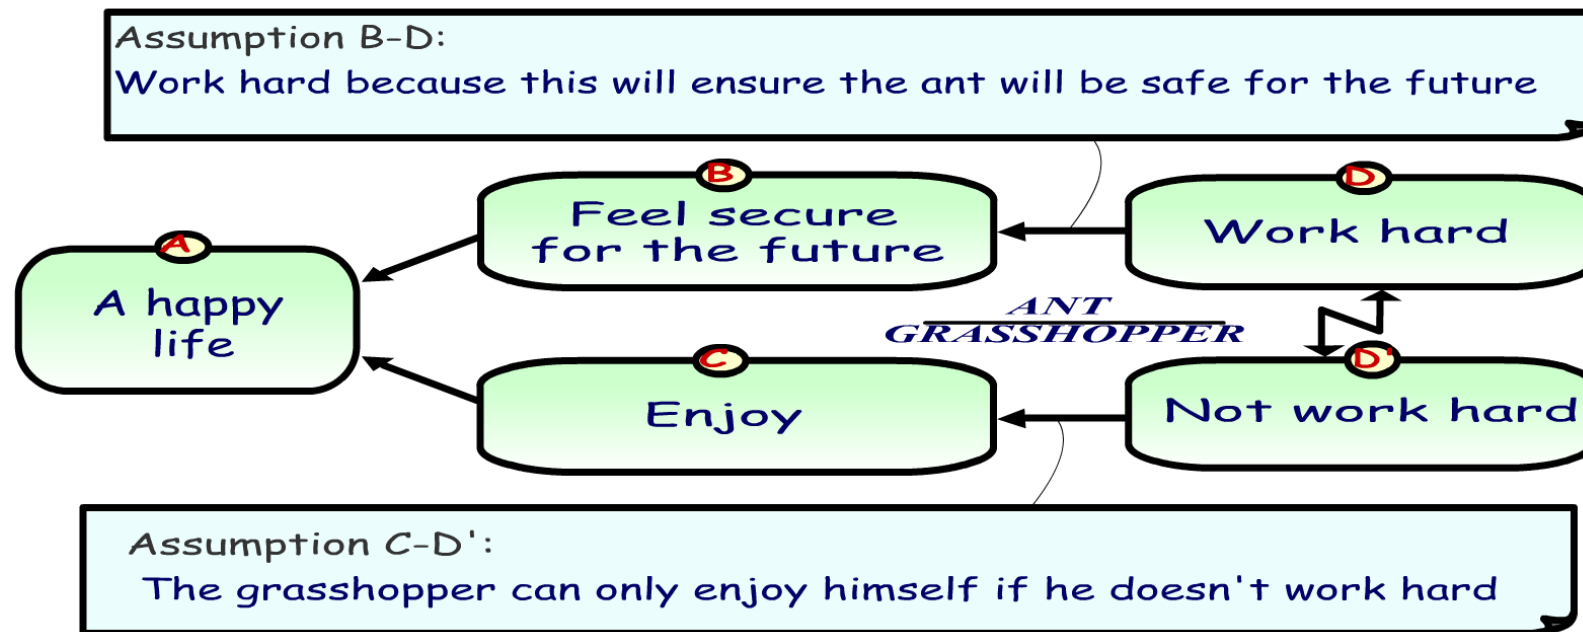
Assumption B-D:
Work hard because this will ensure the ant will be safe for the future

B
Feel secure for the future

D
Work hard

A
A happy life

ANT
GRASSHOPPER

C
Enjoy

D'
Not work hard

Assumption C-D':
The grasshopper can only enjoy himself if he doesn't work hard